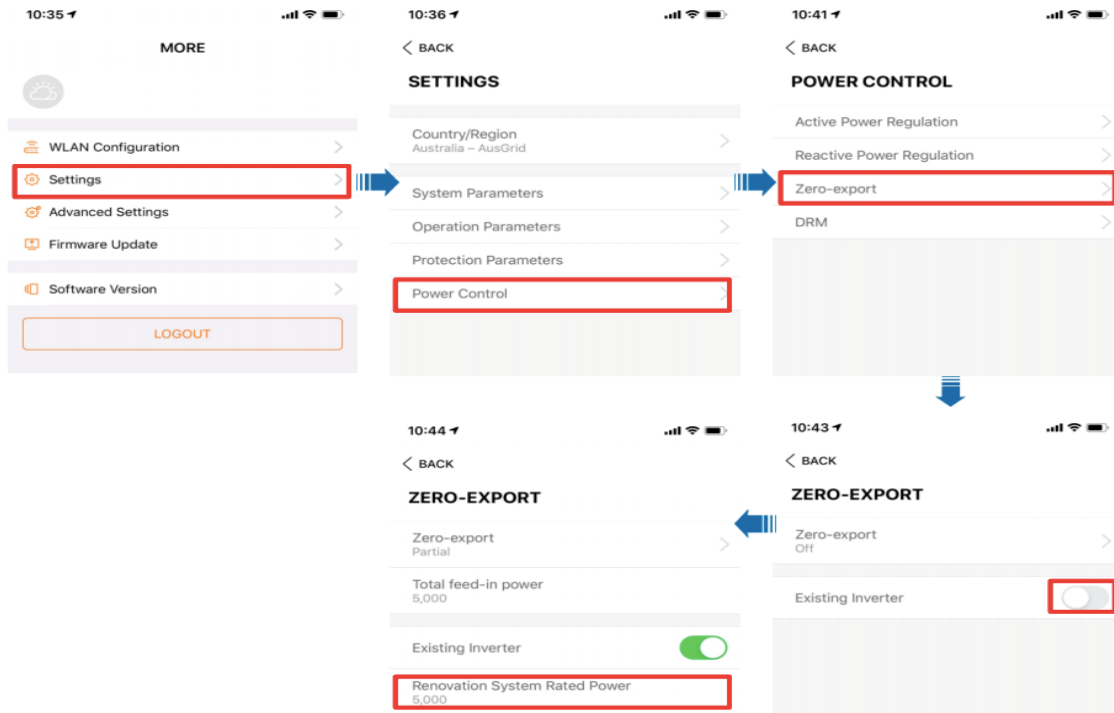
10:35

MORE

WLAN Configuration

Settings

Advanced Settings

Firmware Update

Software Version

LOGOUT

10:36

BACK

SETTINGS

Country/Region
Australia – AusGrid

System Parameters

Operation Parameters

Protection Parameters

Power Control

10:41

BACK

POWER CONTROL

Active Power Regulation

Reactive Power Regulation

Zero-export

DRM

10:43

BACK

ZERO-EXPORT

Zero-export
Off

Existing Inverter

10:44

BACK

ZERO-EXPORT

Zero-export
Partial

Total feed-in power
5,000

Existing Inverter

Renovation System Rated Power
5,000